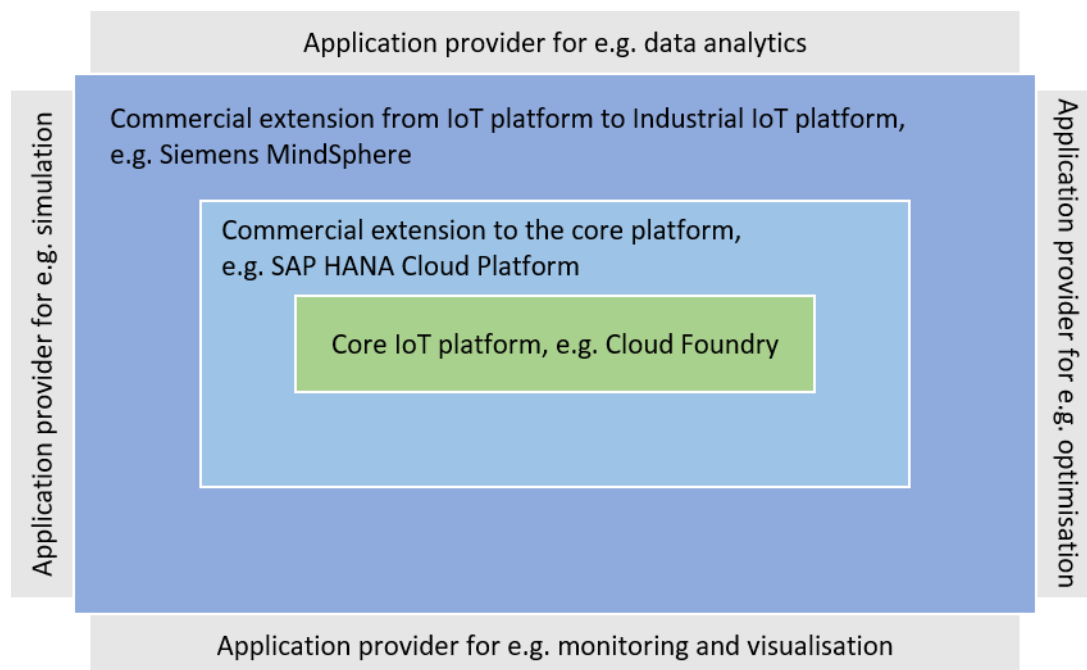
Application provider for e.g. data analytics

Application provider for e.g. simulation

Commercial extension from IoT platform to Industrial IoT platform, e.g. Siemens MindSphere

Commercial extension to the core platform, e.g. SAP HANA Cloud Platform

Core IoT platform, e.g. Cloud Foundry

Application provider for e.g. optimisation

Application provider for e.g. monitoring and visualisation